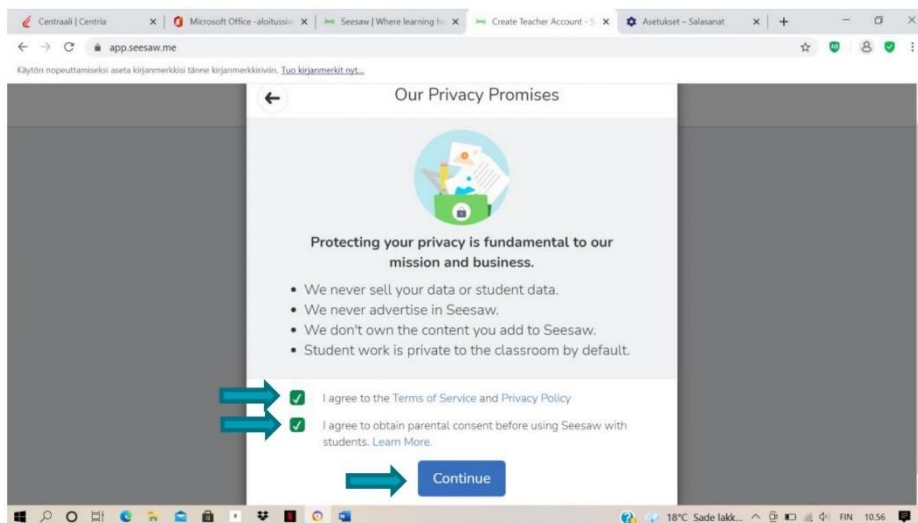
Centraali | Centria
Microsoft Office -aloitussiv
Seesaw | Where learning h
Create Teacher Account - S
Asetukset – Salasanat

app.seesaw.me

Käytön nopeuttamiseksi aseta kirjanmerkkisi tänne kirjanmerkkiriviin. Tuo kirjanmerkit nyt...

Our Privacy Promises

Protecting your privacy is fundamental to our mission and business.

- We never sell your data or student data.
- We never advertise in Seesaw.
- We don't own the content you add to Seesaw.
- Student work is private to the classroom by default.

I agree to the Terms of Service and Privacy Policy

I agree to obtain parental consent before using Seesaw with students. Learn More.

Continue

18°C Sade lakk... FIN 10.56